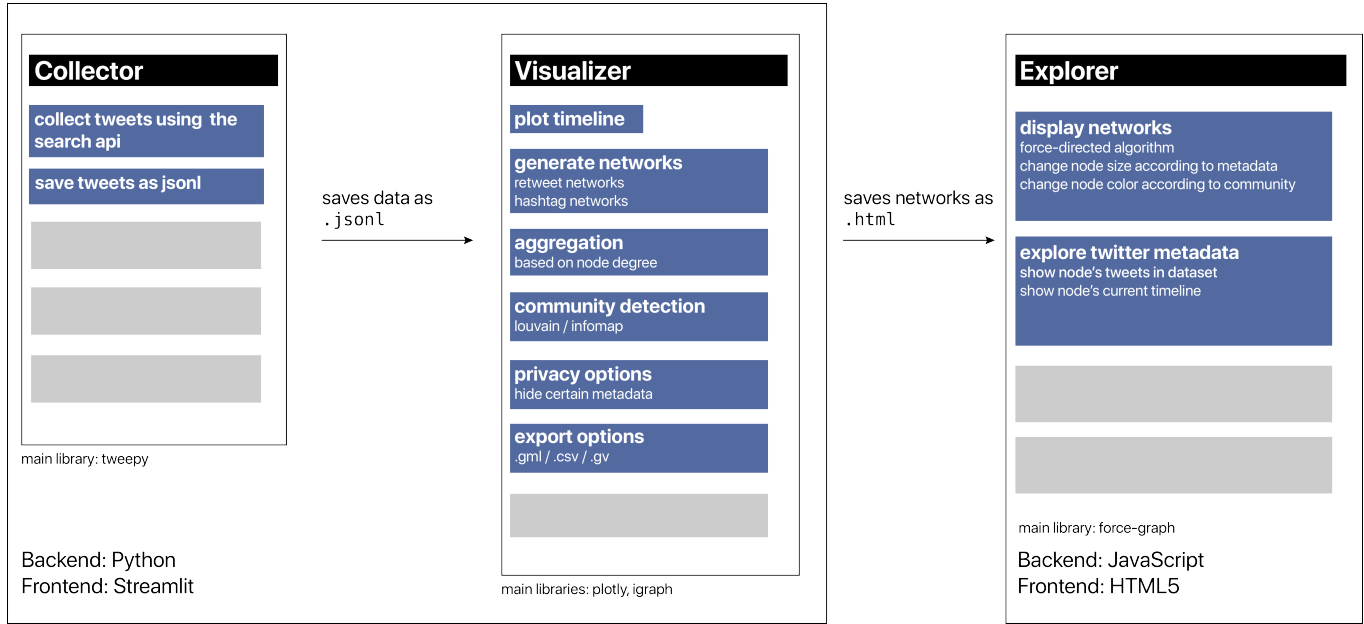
Collector

collect tweets using the search api

save tweets as jsonl

main library: tweepy

Backend: Python
Frontend: Streamlit

saves data as
.jsonl

Visualizer

plot timeline

generate networks
retweet networks
hashtag networks

aggregation
based on node degree

community detection
louvain / infomap

privacy options
hide certain metadata

export options
.gml / .csv / .gv

main libraries: plotly, igraph

saves networks as
.html

Explorer

display networks
force-directed algorithm
change node size according to metadata
change node color according to community

explore twitter metadata
show node's tweets in dataset
show node's current timeline

main library: force-graph

Backend: JavaScript
Frontend: HTML5